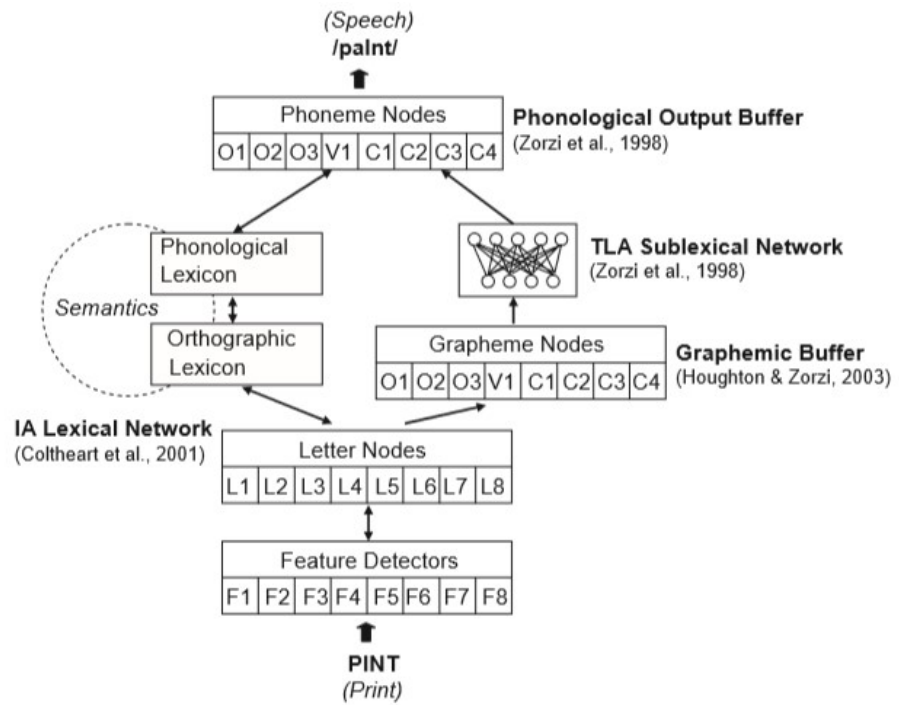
(Speech)
/paInt/

Phoneme Nodes

| O1 | O2 | O3 | V1 | C1 | C2 | C3 | C4 |
|---|---|---|---|---|---|---|---|

**Phonological Output Buffer**
(Zorzi et al., 1998)

Phonological Lexicon

**TLA Sublexical Network**
(Zorzi et al., 1998)

Semantics

Orthographic Lexicon

Grapheme Nodes

| O1 | O2 | O3 | V1 | C1 | C2 | C3 | C4 |
|---|---|---|---|---|---|---|---|

**Graphemic Buffer**
(Houghton & Zorzi, 2003)

**IA Lexical Network**
(Coltheart et al., 2001)

Letter Nodes

| L1 | L2 | L3 | L4 | L5 | L6 | L7 | L8 |
|---|---|---|---|---|---|---|---|

Feature Detectors

| F1 | F2 | F3 | F4 | F5 | F6 | F7 | F8 |
|---|---|---|---|---|---|---|---|

PINT
(Print)